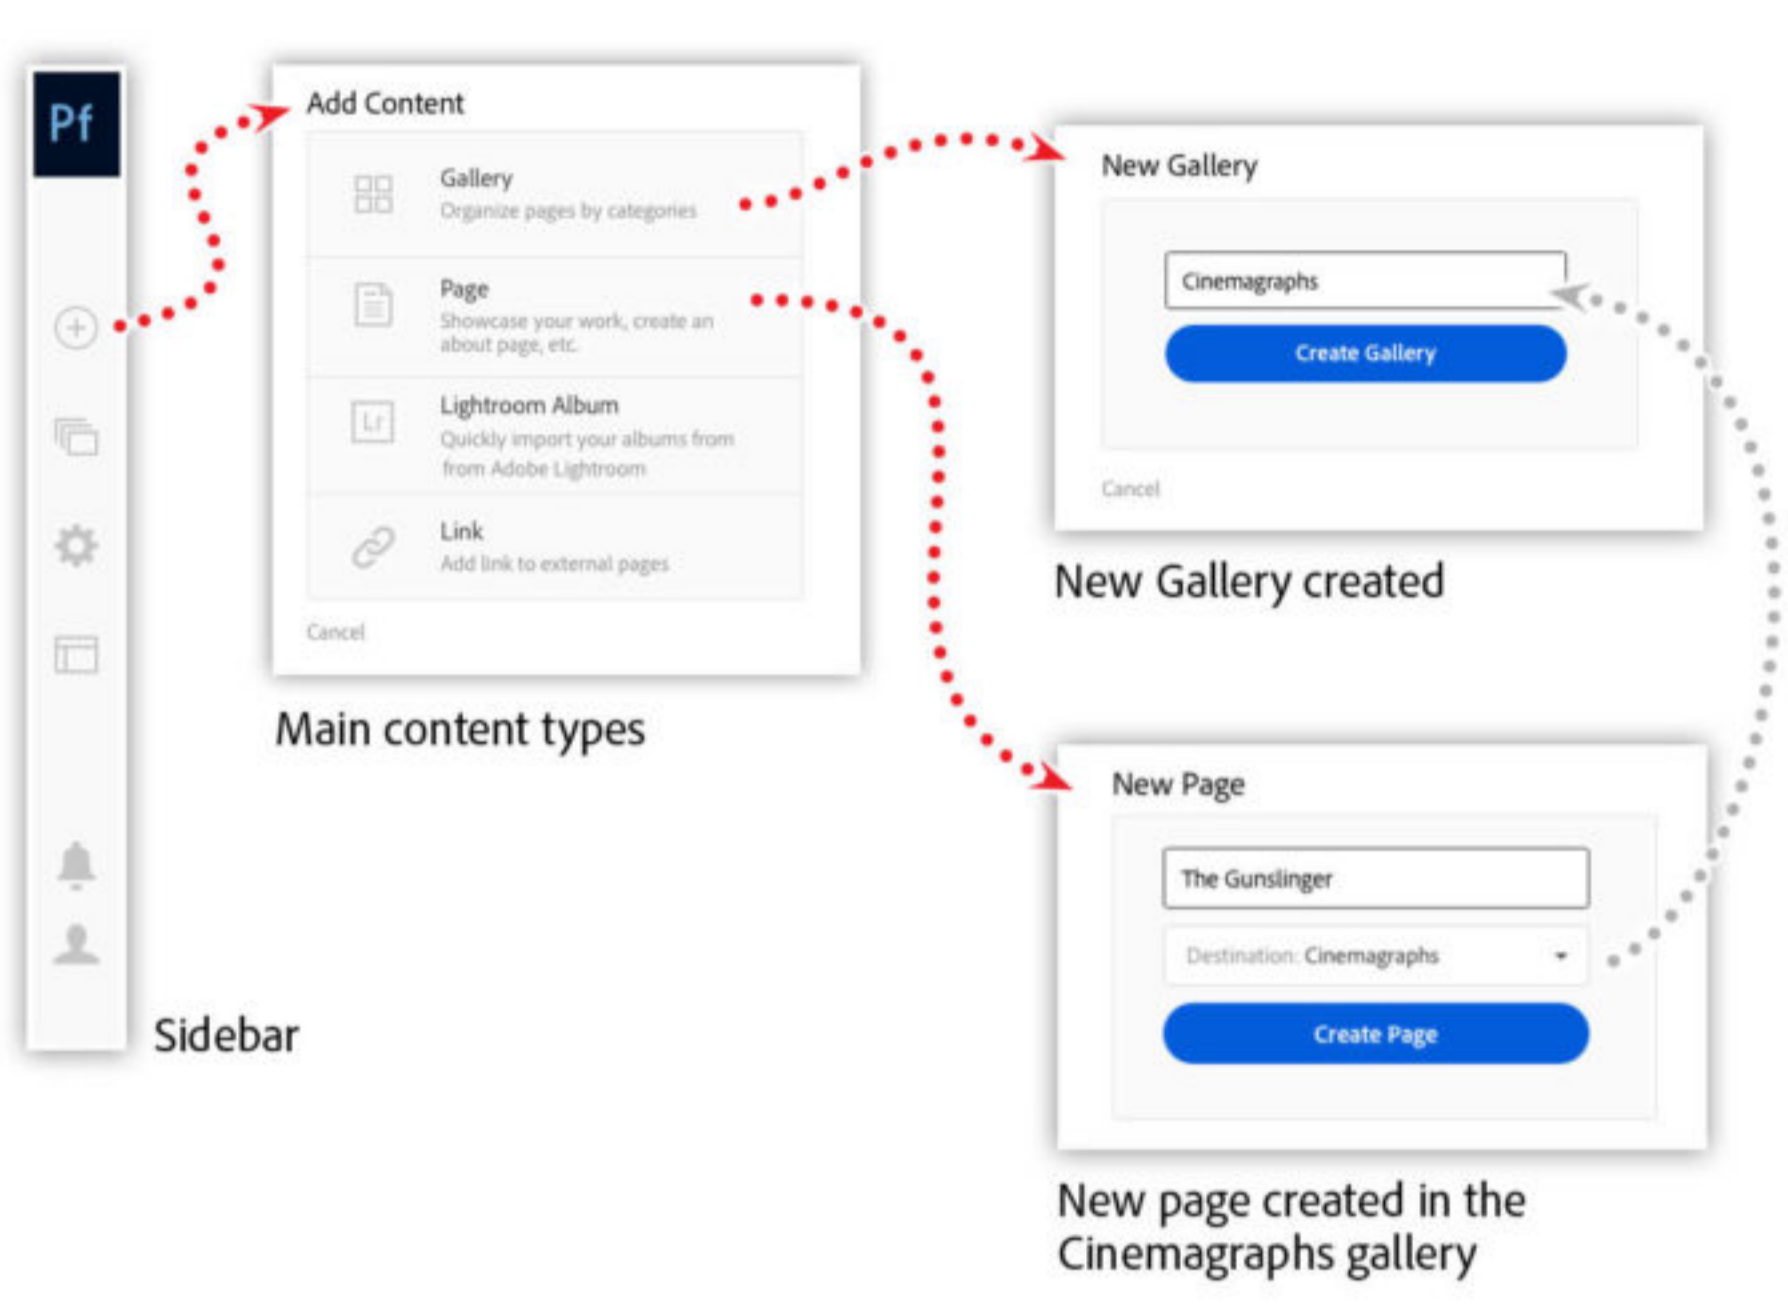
Pf

Add Content

Gallery
Organize pages by categories

Page
Showcase your work, create an about page, etc.

Lr

Lightroom Album
Quickly import your albums from from Adobe Lightroom

Link
Add link to external pages

Cancel

Main content types

Sidebar

New Gallery

Cinemagraphs

Create Gallery

Cancel

New Gallery created

New Page

The Gunslinger

Destination: Cinemagraphs

Create Page

New page created in the Cinemagraphs gallery